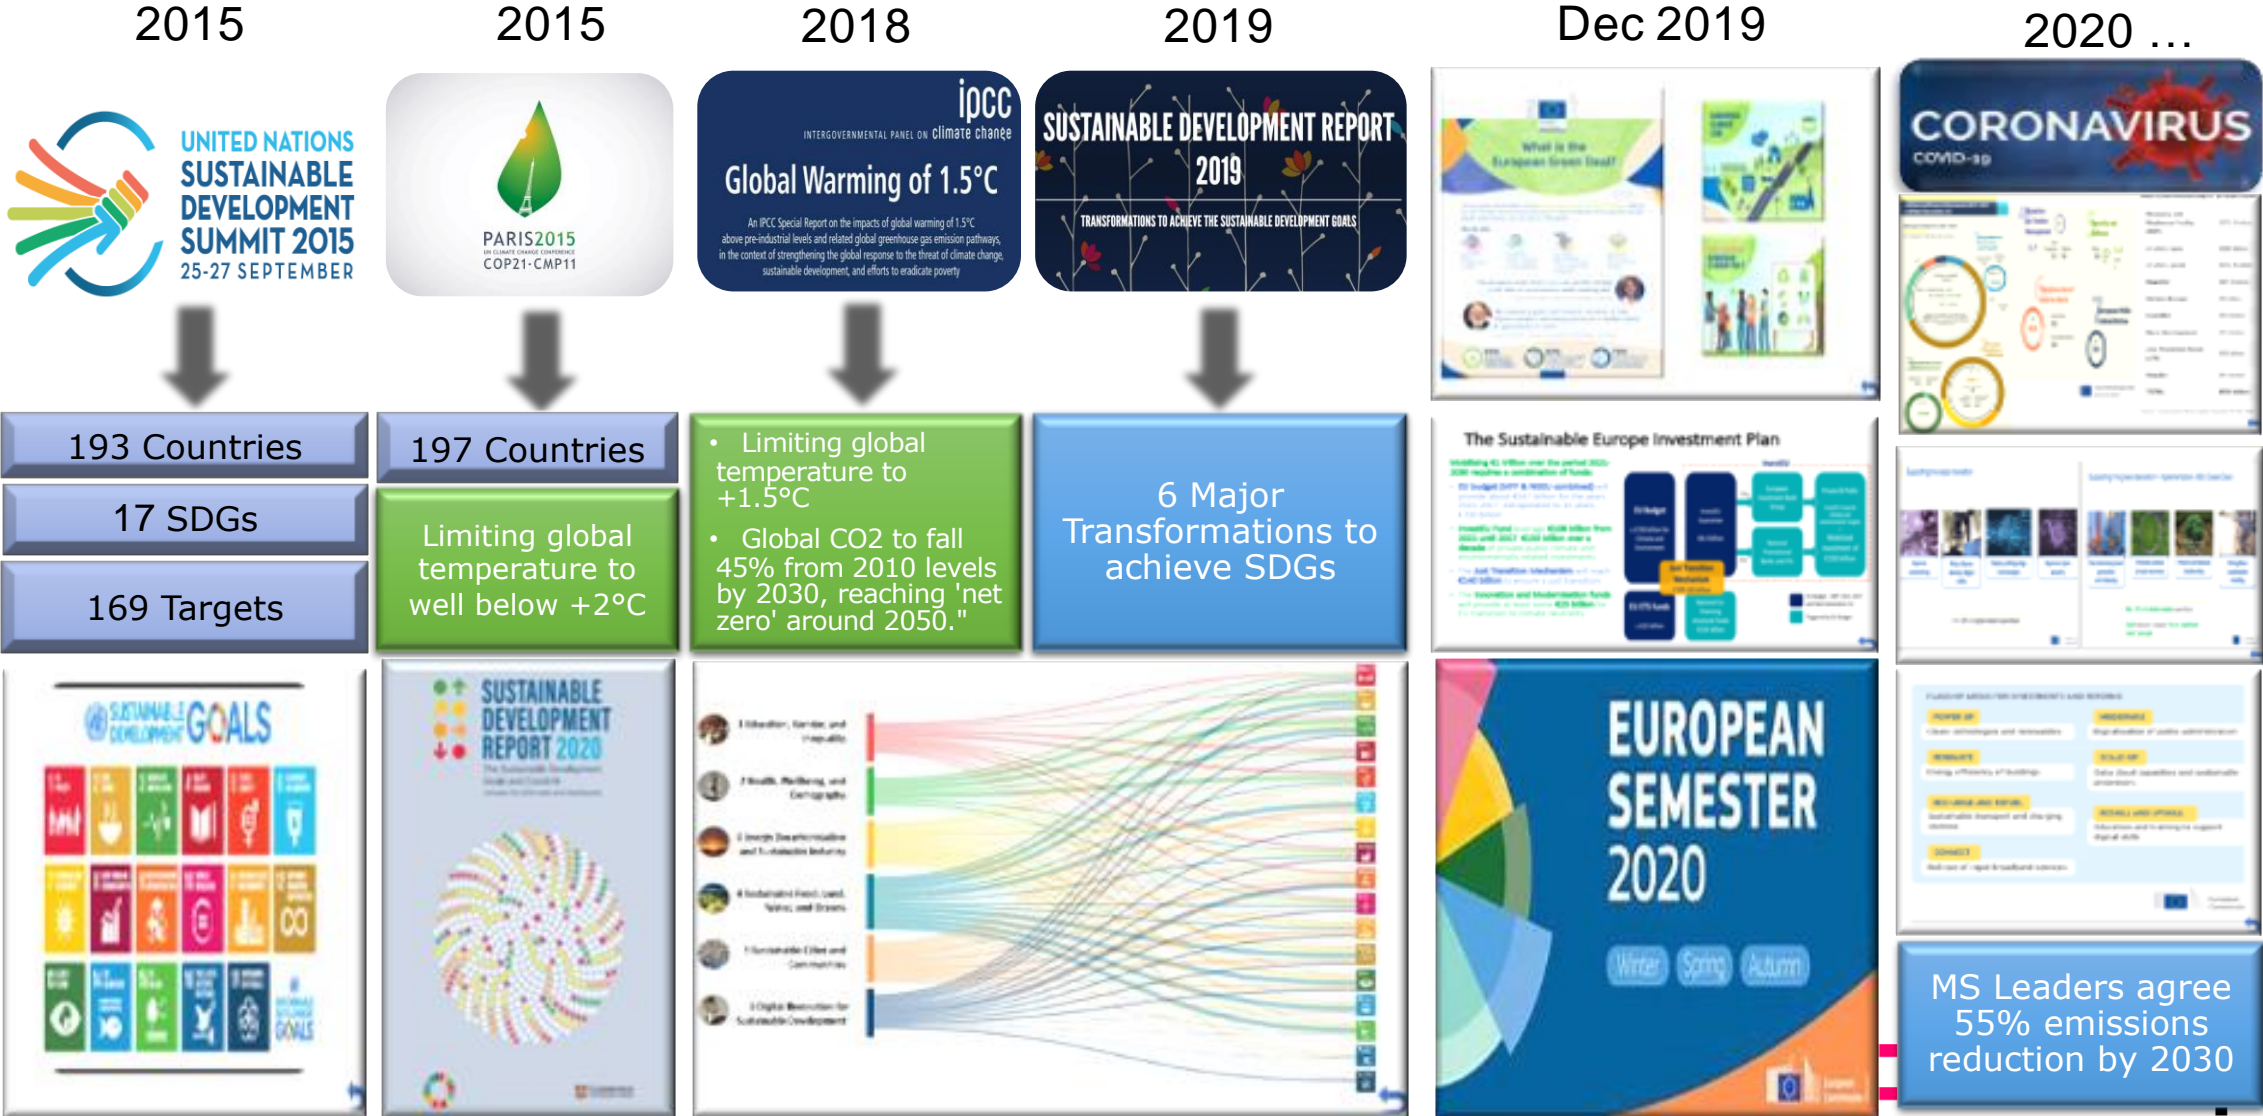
2015

UNITED NATIONS SUSTAINABLE DEVELOPMENT SUMMIT 2015 25-27 SEPTEMBER

193 Countries

17 SDGs

169 Targets

SUSTAINABLE DEVELOPMENT GOALS

2015

PARIS2015 COP21·CMP11

197 Countries

Limiting global temperature to well below +2°C

SUSTAINABLE DEVELOPMENT REPORT 2020

2018

ipcc INTERGOVERNMENTAL PANEL ON climate change

Global Warming of 1.5°C

An IPCC Special Report on the impacts of global warming of 1.5°C above pre-industrial levels and related global greenhouse gas emission pathways, in the context of strengthening the global response to the threat of climate change, sustainable development, and efforts to eradicate poverty

• Limiting global temperature to +1.5°C

• Global CO2 to fall 45% from 2010 levels by 2030, reaching 'net zero' around 2050."

2019

SUSTAINABLE DEVELOPMENT REPORT 2019

TRANSFORMATIONS TO ACHIEVE THE SUSTAINABLE DEVELOPMENT GOALS

6 Major Transformations to achieve SDGs

Dec 2019

What is the European Green Deal?

The Sustainable Europe Investment Plan

EUROPEAN SEMESTER 2020

Winter Spring Autumn

2020 …

CORONAVIRUS COVID-19

MS Leaders agree 55% emissions reduction by 2030